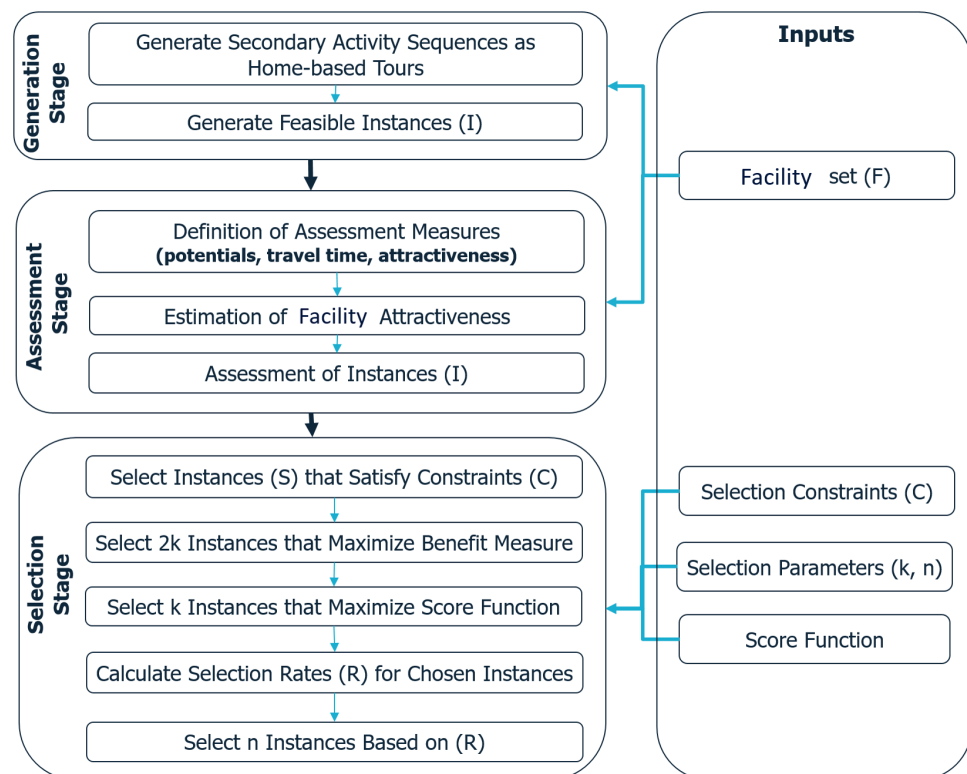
Generation Stage

Generate Secondary Activity Sequences as Home-based Tours

Generate Feasible Instances (I)

Assessment Stage

Definition of Assessment Measures
**(potentials, travel time, attractiveness)**

Estimation of Facility Attractiveness

Assessment of Instances (I)

Selection Stage

Select Instances (S) that Satisfy Constraints (C)

Select 2k Instances that Maximize Benefit Measure

Select k Instances that Maximize Score Function

Calculate Selection Rates (R) for Chosen Instances

Select n Instances Based on (R)

**Inputs**

Facility set (F)

Selection Constraints (C)

Selection Parameters (k, n)

Score Function